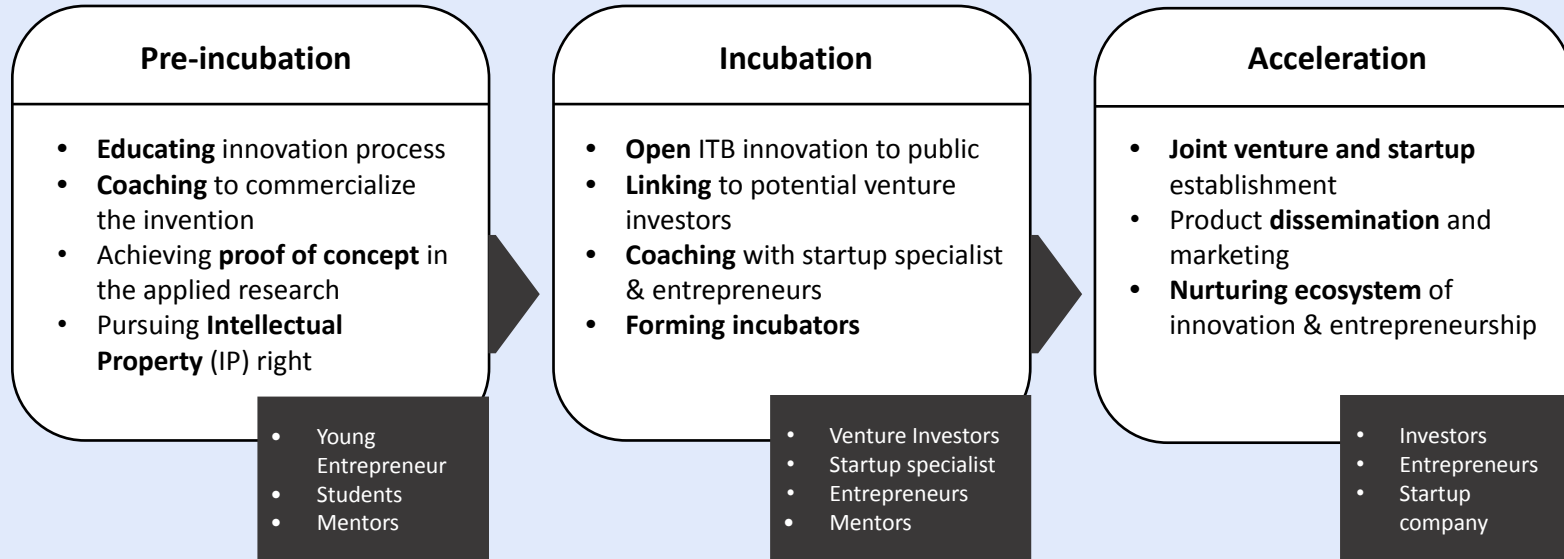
**Pre-incubation**

- **Educating** innovation process
- **Coaching** to commercialize the invention
- Achieving **proof of concept** in the applied research
- Pursuing **Intellectual Property** (IP) right

- Young Entrepreneur
- Students
- Mentors

**Incubation**

- **Open** ITB innovation to public
- **Linking** to potential venture investors
- **Coaching** with startup specialist & entrepreneurs
- **Forming incubators**

- Venture Investors
- Startup specialist
- Entrepreneurs
- Mentors

**Acceleration**

- **Joint venture and startup** establishment
- Product **dissemination** and marketing
- **Nurturing ecosystem** of innovation & entrepreneurship

- Investors
- Entrepreneurs
- Startup company